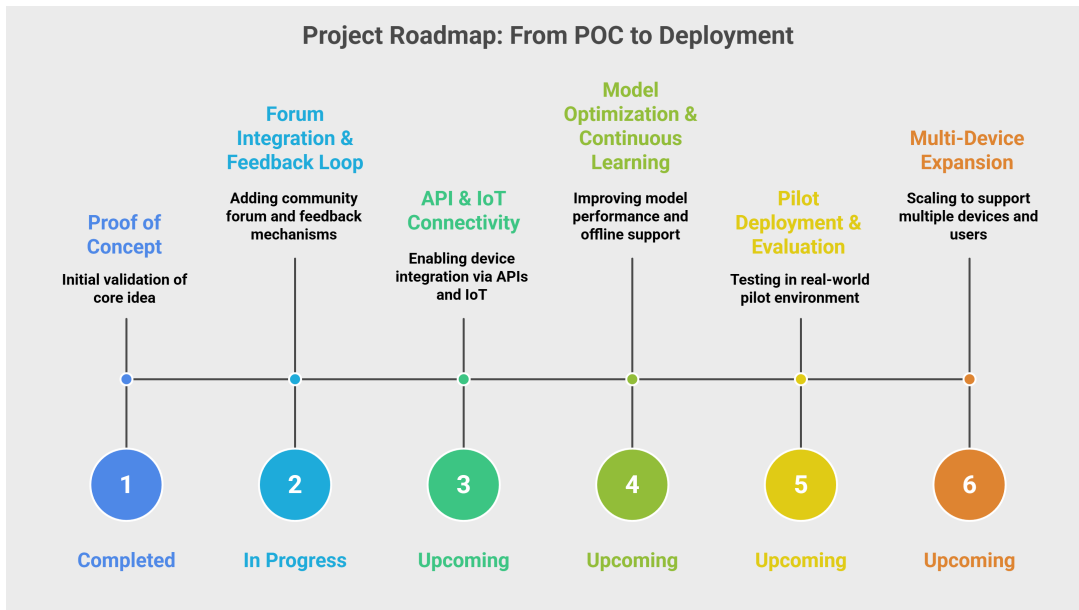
Project Roadmap: From POC to Deployment

Proof of Concept

Initial validation of core idea

1

Completed

Forum Integration & Feedback Loop

Adding community forum and feedback mechanisms

2

In Progress

API & IoT Connectivity

Enabling device integration via APIs and IoT

3

Upcoming

Model Optimization & Continuous Learning

Improving model performance and offline support

4

Upcoming

Pilot Deployment & Evaluation

Testing in real-world pilot environment

5

Upcoming

Multi-Device Expansion

Scaling to support multiple devices and users

6

Upcoming